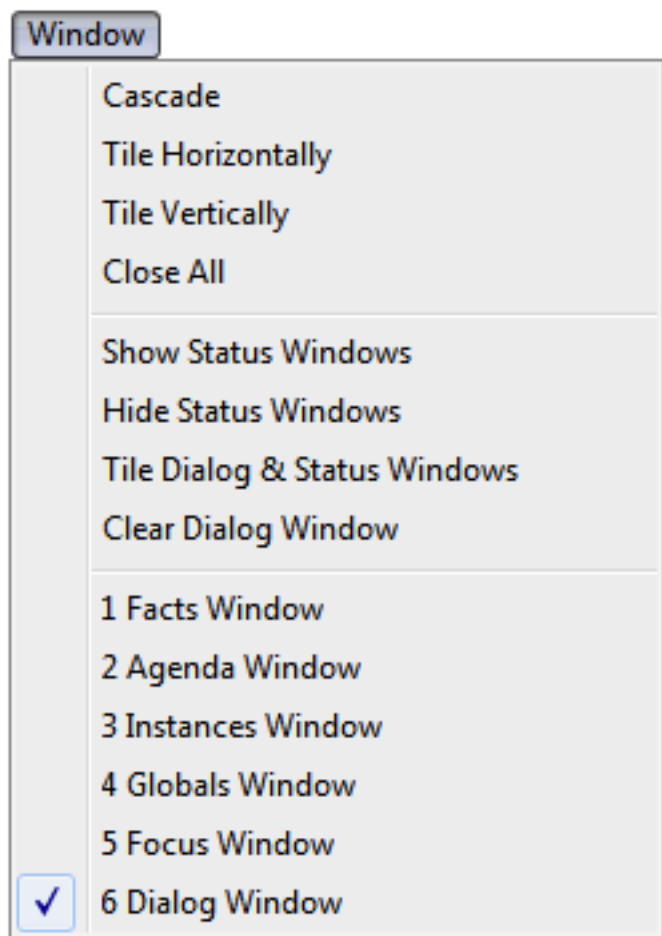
Window

Cascade
Tile Horizontally
Tile Vertically
Close All

Show Status Windows
Hide Status Windows
Tile Dialog & Status Windows
Clear Dialog Window

1 Facts Window
2 Agenda Window
3 Instances Window
4 Globals Window
5 Focus Window
✓ 6 Dialog Window